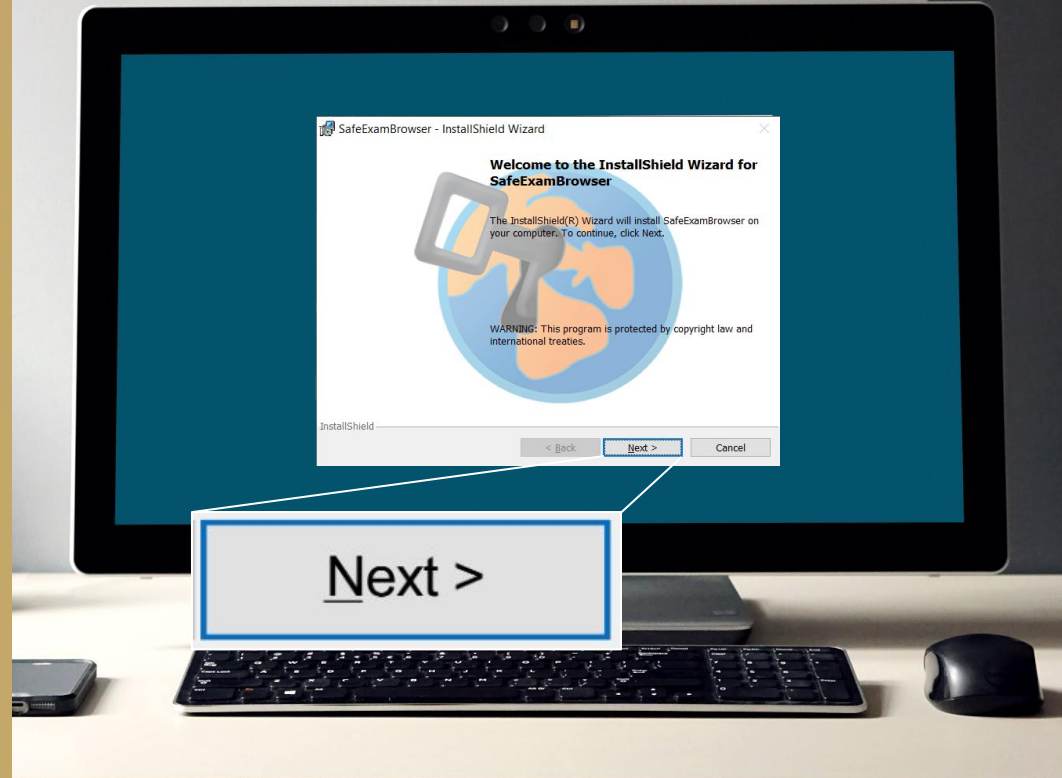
SafeExamBrowser - InstallShield Wizard

Welcome to the InstallShield Wizard for SafeExamBrowser

The InstallShield(R) Wizard will install SafeExamBrowser on your computer. To continue, click Next.

WARNING: This program is protected by copyright law and international treaties.

InstallShield

< Back

Next >

Cancel

Next >